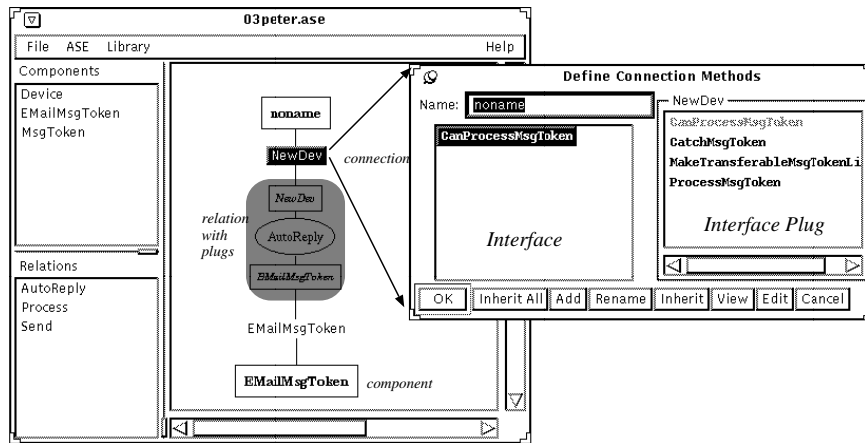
03peter.ase

File ASE Library Help

Components
Device
EMailMsgToken
MsgToken

Relations
AutoReply
Process
Send

noname
NewDev
connection
NewDev
relation with plugs
AutoReply
EMailMsgToken
EMailMsgToken
EMailMsgToken
component

Define Connection Methods
Name: noname
CanProcessMsgToken
Interface
NewDev
CanProcessMsgToken
CatchMsgToken
MakeTransferableMsgTokenLi
ProcessMsgToken
Interface Plug

OK Inherit All Add Rename Inherit View Edit Cancel